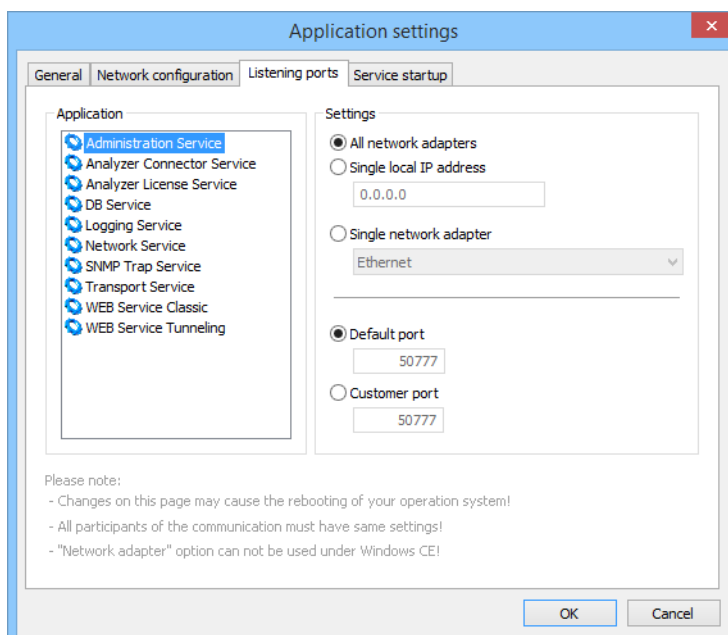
Application settings

General | Network configuration | Listening ports | Service startup

Application

Administration Service
Analyzer Connector Service
Analyzer License Service
DB Service
Logging Service
Network Service
SNMP Trap Service
Transport Service
WEB Service Classic
WEB Service Tunneling

Settings

All network adapters
Single local IP address
0.0.0.0
Single network adapter
Ethernet

Default port
50777
Customer port
50777

Please note:
- Changes on this page may cause the rebooting of your operation system!
- All participants of the communication must have same settings!
- "Network adapter" option can not be used under Windows CE!

OK
Cancel